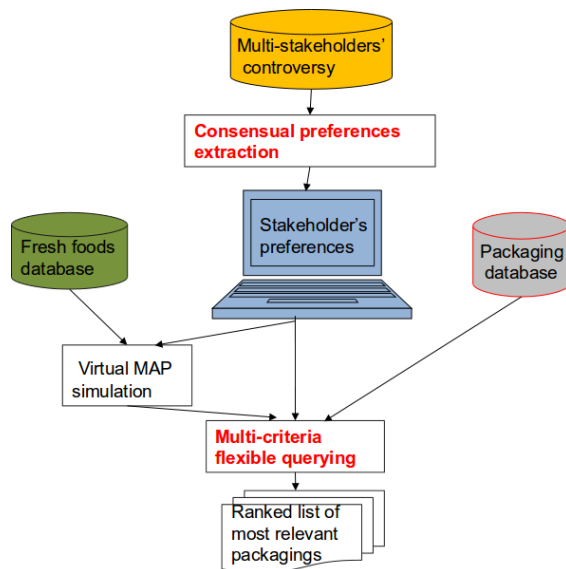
Multi-stakeholders' controversy

Consensual preferences extraction

Stakeholder's preferences

Fresh foods database

Packaging database

Virtual MAP simulation

Multi-criteria flexible querying

Ranked list of most relevant packagings